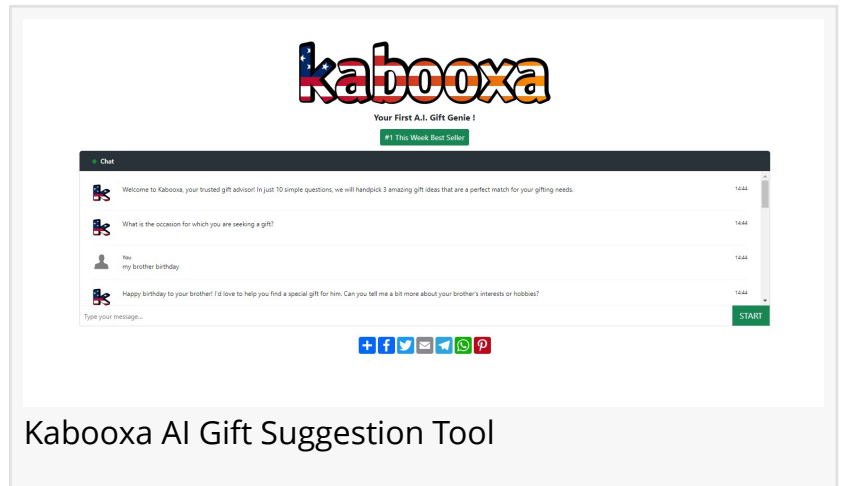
kabooxa

Your First A.I. Gift Genie !

#1 This Week Best Seller

Chat

Welcome to Kabooxa, your trusted gift advisor! In just 10 simple questions, we will handpick 3 amazing gift ideas that are a perfect match for your gifting needs. 14:44

What is the occasion for which you are seeking a gift? 14:44

You
my brother birthday 14:44

Happy birthday to your brother! I'd love to help you find a special gift for him. Can you tell me a bit more about your brother's interests or hobbies? 14:44

Type your message...

START

Kabooxa AI Gift Suggestion Tool